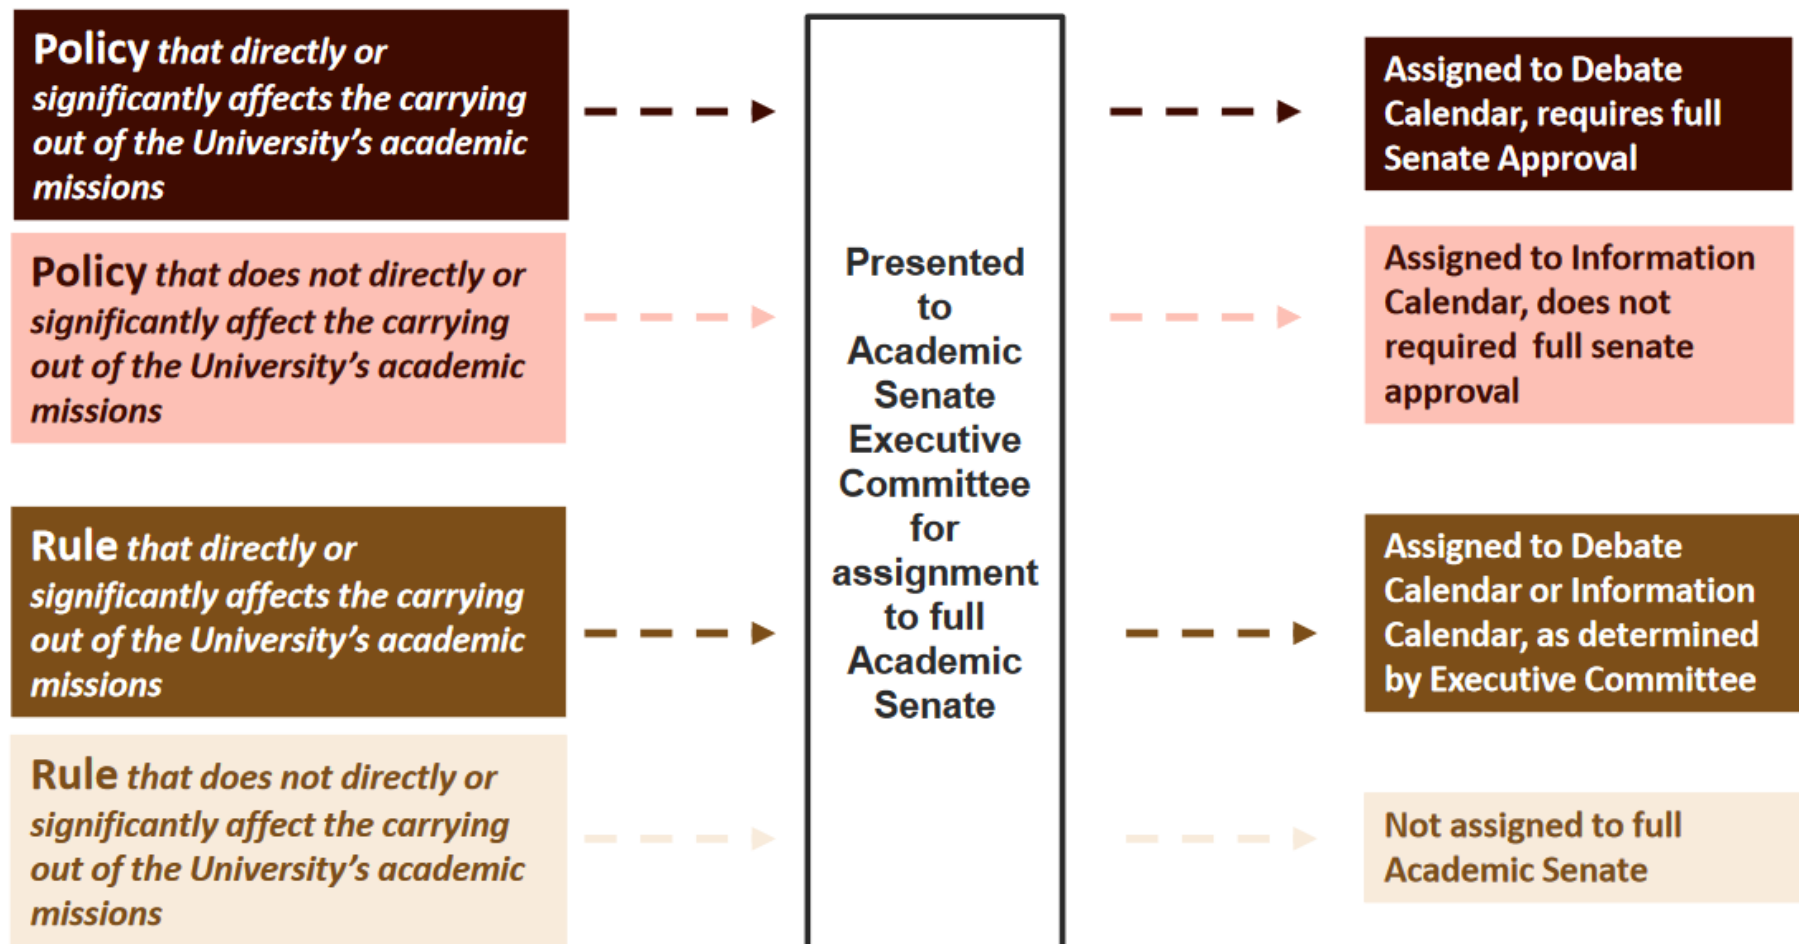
Policy that directly or significantly affects the carrying out of the University's academic missions

Policy that does not directly or significantly affect the carrying out of the University's academic missions

Rule that directly or significantly affects the carrying out of the University's academic missions

Rule that does not directly or significantly affect the carrying out of the University's academic missions

Presented to Academic Senate Executive Committee for assignment to full Academic Senate

Assigned to Debate Calendar, requires full Senate Approval

Assigned to Information Calendar, does not required full senate approval

Assigned to Debate Calendar or Information Calendar, as determined by Executive Committee

Not assigned to full Academic Senate